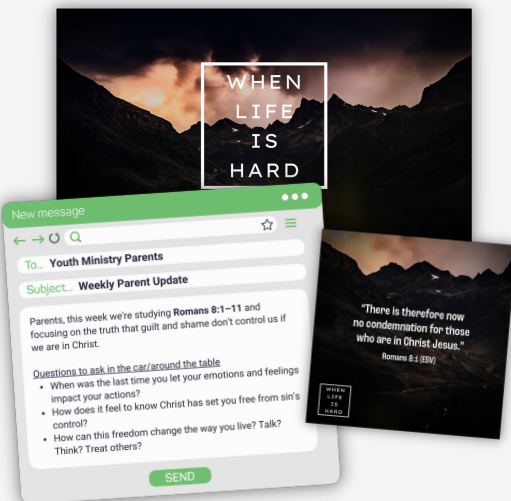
WHEN
LIFE
IS
HARD

New message

To... Youth Ministry Parents

Subject... Weekly Parent Update

Parents, this week we're studying **Romans 8:1–11** and focusing on the truth that guilt and shame don't control us if we are in Christ.

Questions to ask in the car/around the table
- When was the last time you let your emotions and feelings impact your actions?
- How does it feel to know Christ has set you free from sin's control?
- How can this freedom change the way you live? Talk? Think? Treat others?

SEND

"There is therefore now no condemnation for those who are in Christ Jesus."
Romans 8:1 (ESV)

WHEN
LIFE
IS
HARD